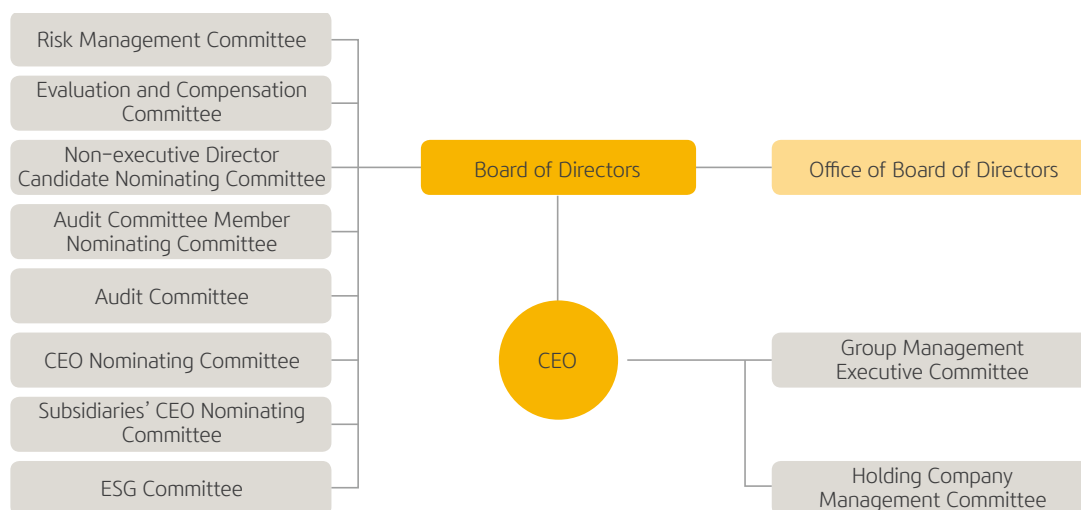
Risk Management Committee

Evaluation and Compensation Committee

Non-executive Director Candidate Nominating Committee

Audit Committee Member Nominating Committee

Audit Committee

CEO Nominating Committee

Subsidiaries' CEO Nominating Committee

ESG Committee

Board of Directors

Office of Board of Directors

CEO

Group Management Executive Committee

Holding Company Management Committee